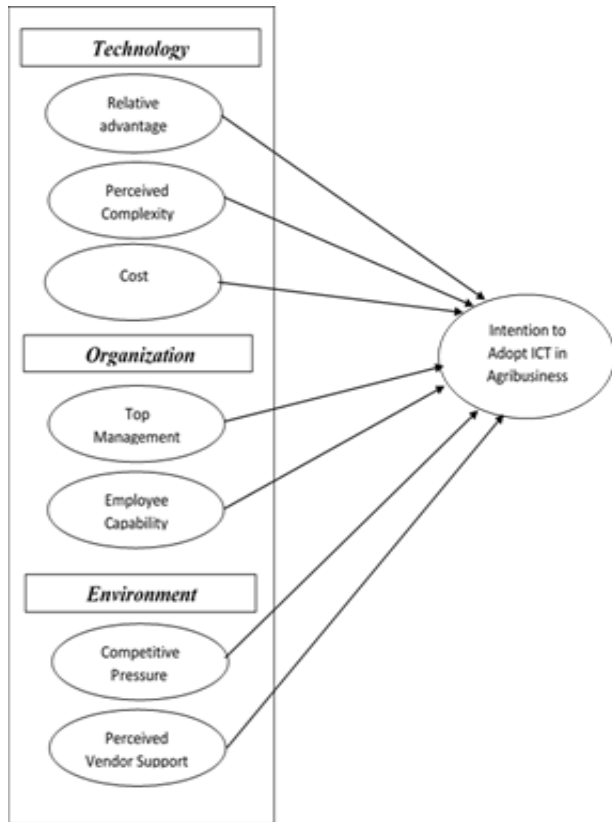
Technology

Relative advantage

Perceived Complexity

Cost

Organization

Top Management

Employee Capability

Environment

Competitive Pressure

Perceived Vendor Support

Intention to Adopt ICT in Agribusiness